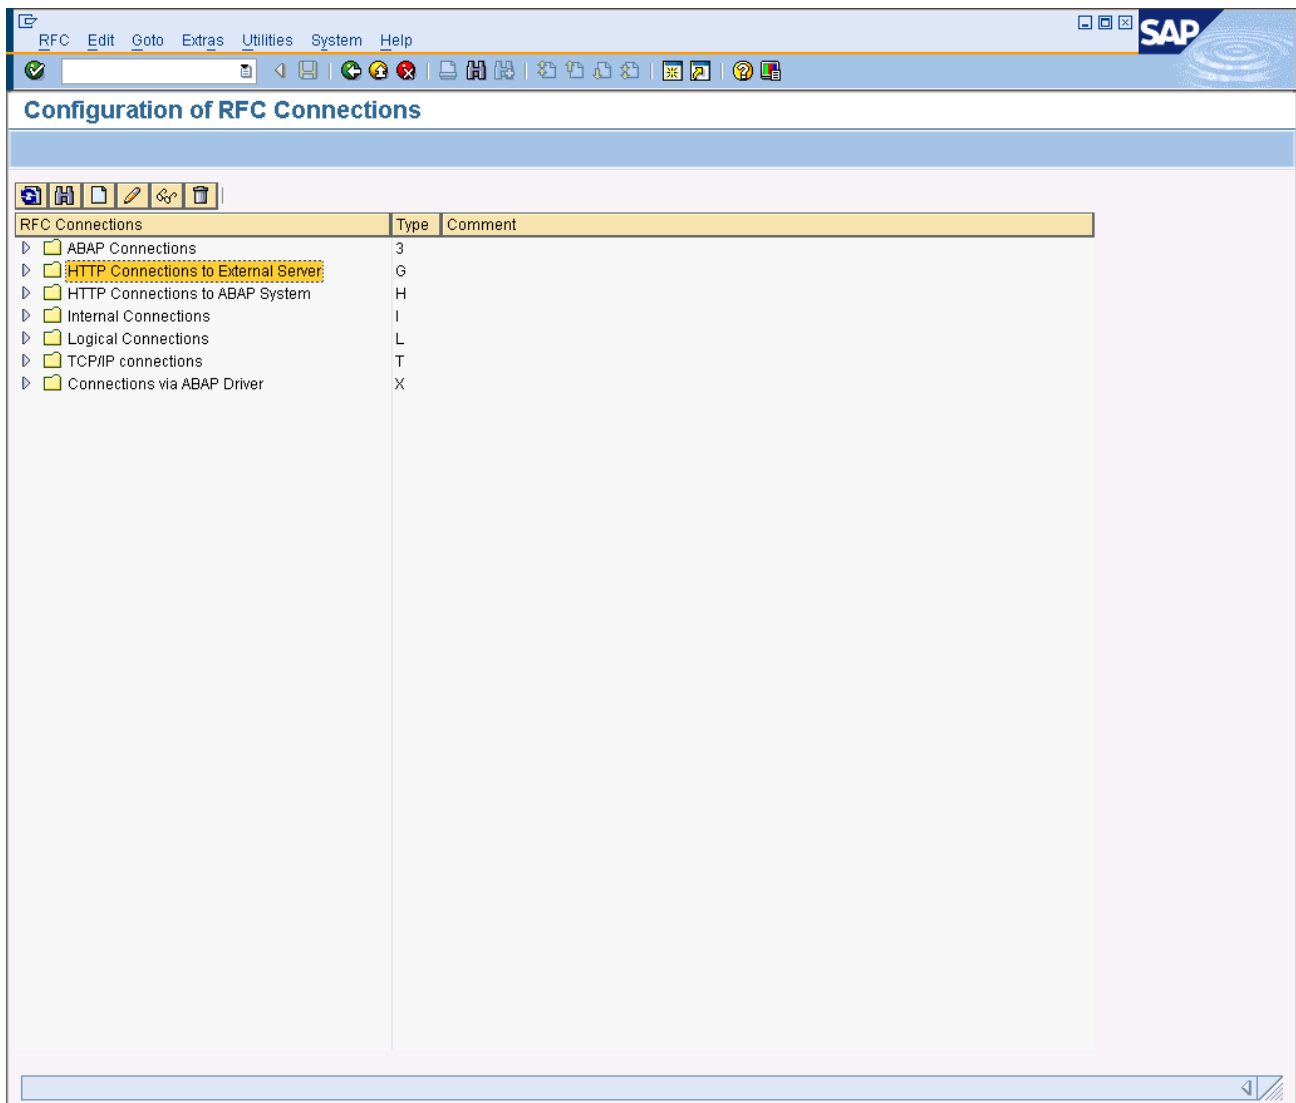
RFC Edit Goto Extras Utilities System Help

SAP

Configuration of RFC Connections

| RFC Connections | Type | Comment |
|---|---|---|
| ABAP Connections | 3 | |
| HTTP Connections to External Server | G | |
| HTTP Connections to ABAP System | H | |
| Internal Connections | I | |
| Logical Connections | L | |
| TCP/IP connections | T | |
| Connections via ABAP Driver | X | |